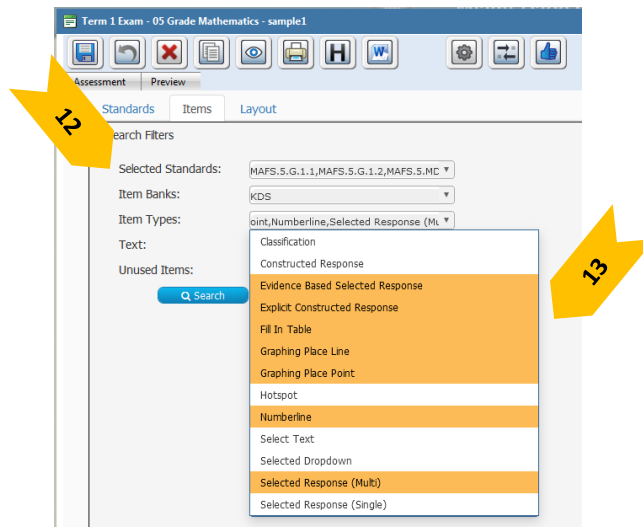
Term 1 Exam - 05 Grade Mathematics - sample1

H

Assessment
Preview

12

Standards
Items
Layout

earch Filters

Selected Standards:
MAFS.5.G.1.1,MAFS.5.G.1.2,MAFS.5.MD
Item Banks:
KDS
Item Types:
oint,Numberline,Selected Response (Mu
Text:
Unused Items:

Search

Classification
Constructed Response
Evidence Based Selected Response
Explicit Constructed Response
Fill In Table
Graphing Place Line
Graphing Place Point
Hotspot
Numberline
Select Text
Selected Dropdown
Selected Response (Multi)
Selected Response (Single)

13